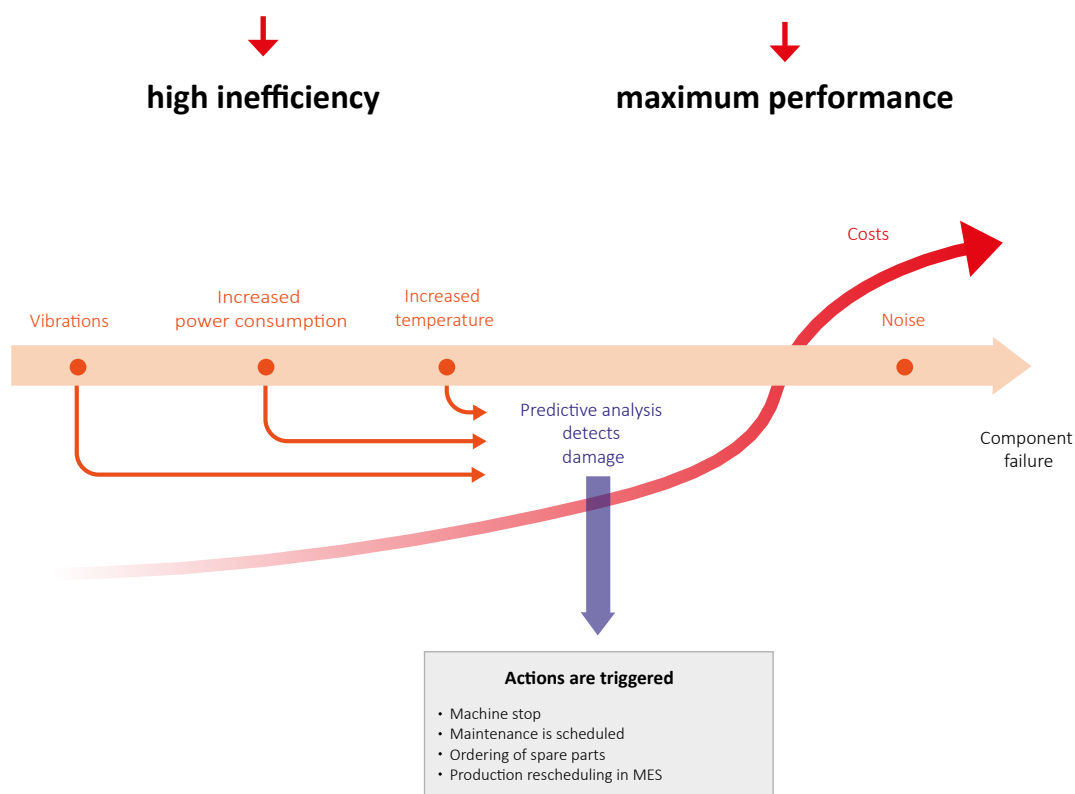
high inefficiency

maximum performance

Costs

Vibrations

Increased power consumption

Increased temperature

Noise

Predictive analysis detects damage

Component failure

Actions are triggered

- Machine stop
- Maintenance is scheduled
- Ordering of spare parts
- Production rescheduling in MES